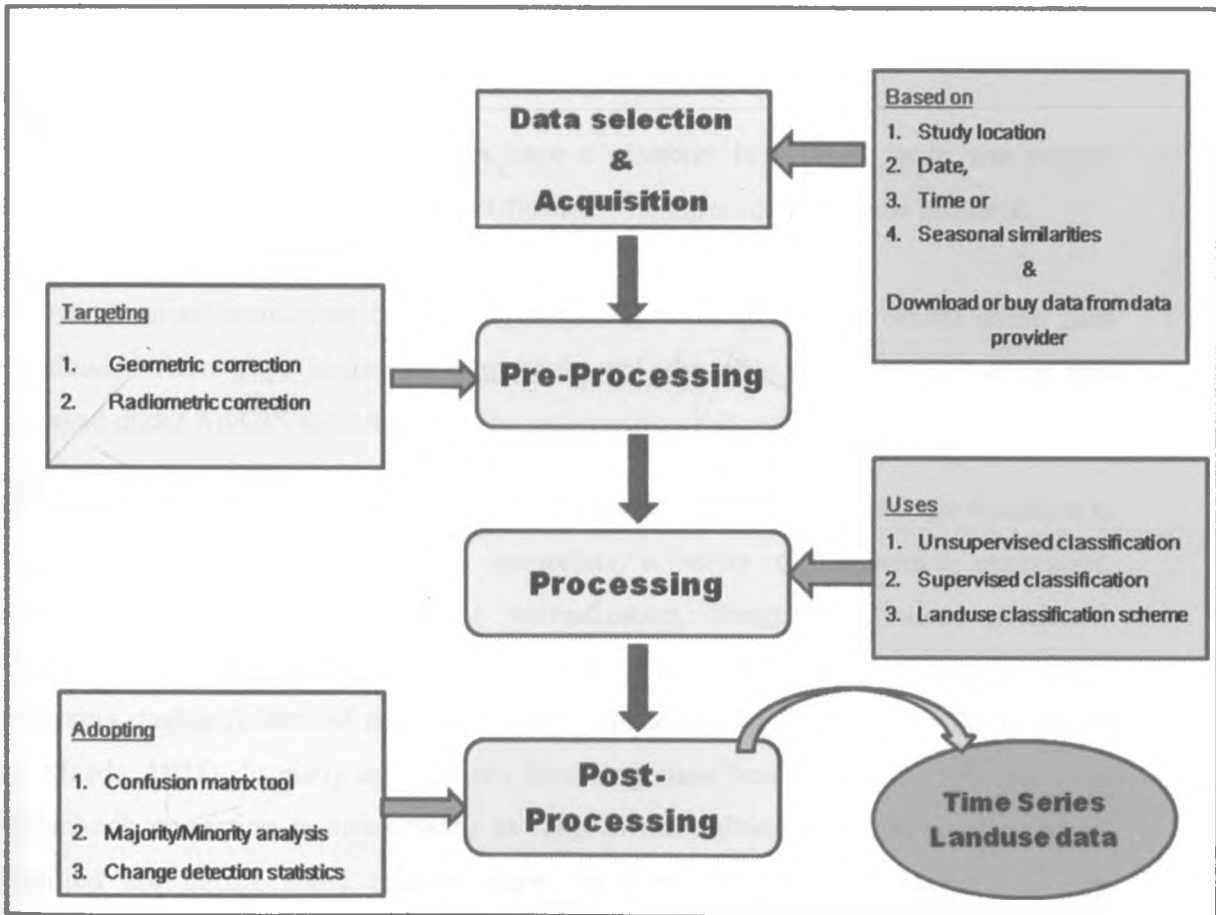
Data selection
&
Acquisition

Based on
1. Study location
2. Date,
3. Time or
4. Seasonal similarities
&
Download or buy data from data provider

Targeting
1. Geometric correction
2. Radiometric correction

Pre-Processing

Processing

Uses
1. Unsupervised classification
2. Supervised classification
3. Landuse classification scheme

Adopting
1. Confusion matrix tool
2. Majority/Minority analysis
3. Change detection statistics

Post-Processing

Time Series
Landuse data